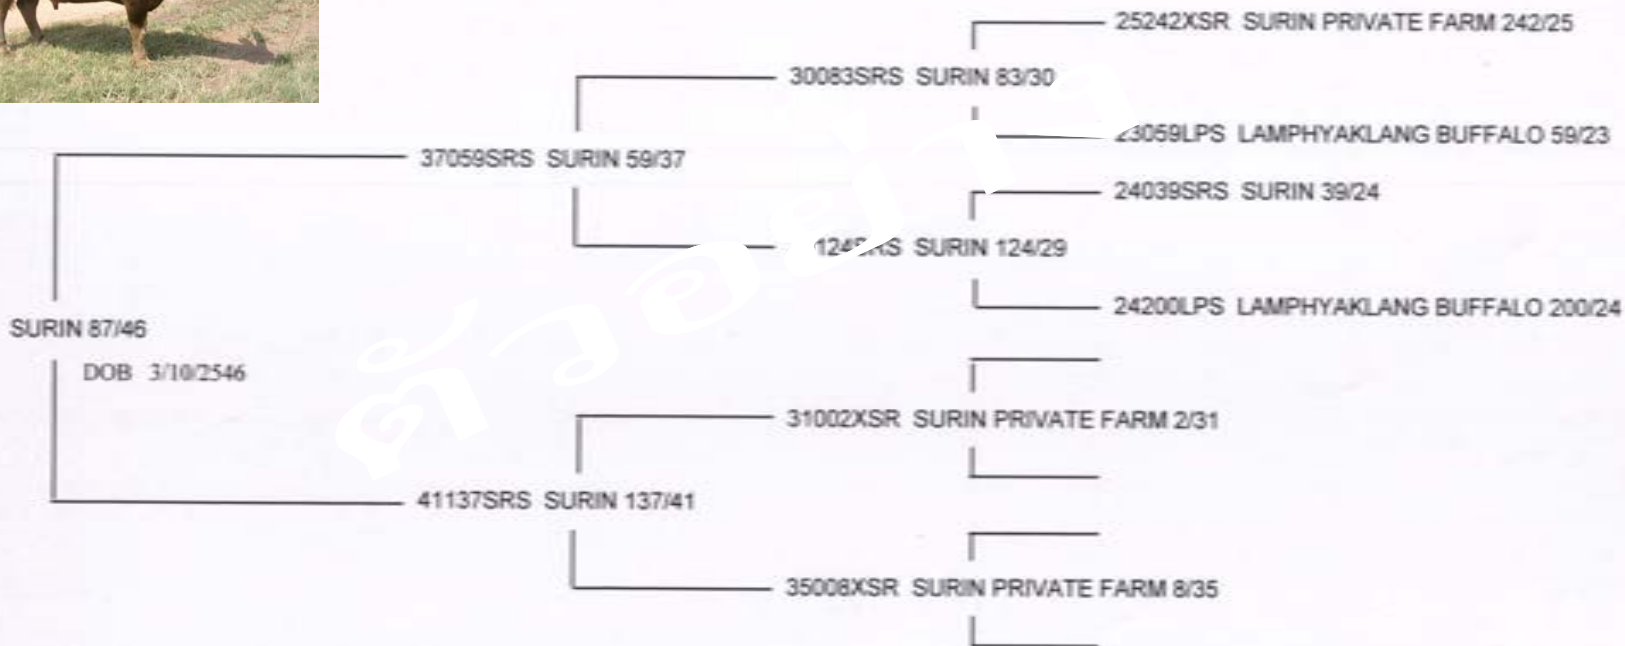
25242XSR SURIN PRIVATE FARM 242/25

30083SRS SURIN 83/30

23059LPS LAMPHYAKLANG BUFFALO 59/23

37059SRS SURIN 59/37

24039SRS SURIN 39/24

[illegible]124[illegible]S SURIN 124/29

24200LPS LAMPHYAKLANG BUFFALO 200/24

SURIN 87/46

DOB 3/10/2546

31002XSR SURIN PRIVATE FARM 2/31

41137SRS SURIN 137/41

35008XSR SURIN PRIVATE FARM 8/35

ตัวอย่าง